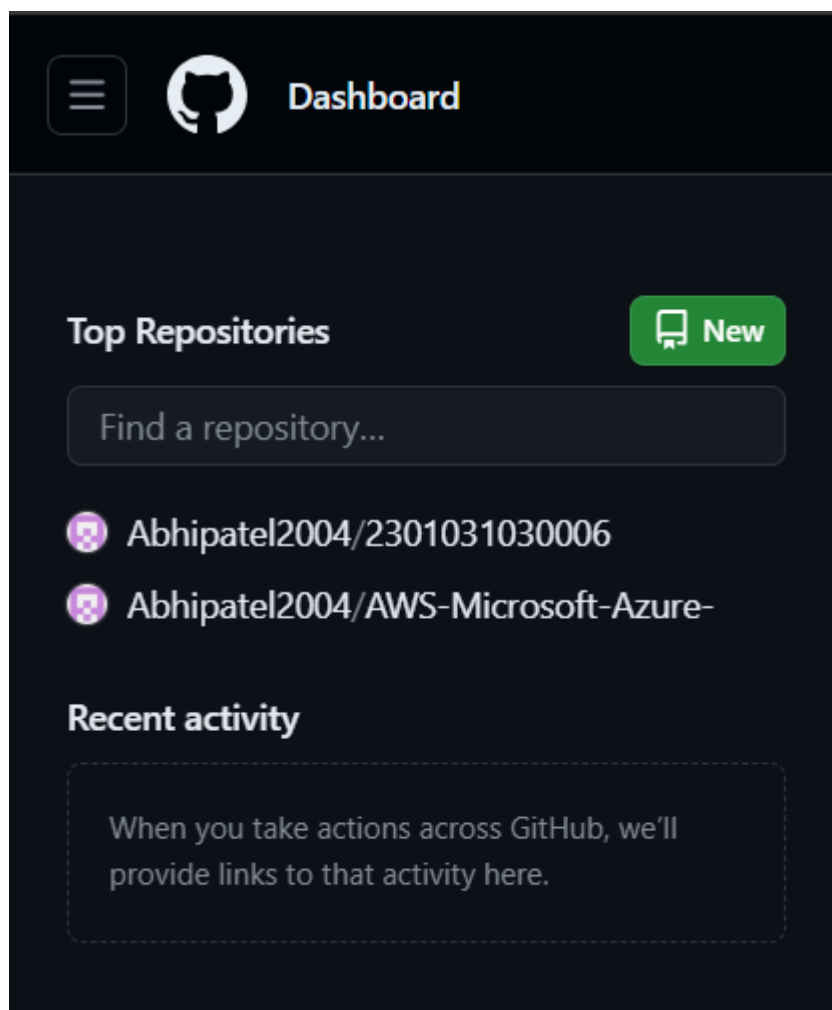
Dashboard

Top Repositories

New

Find a repository...

Abhipatel2004/2301031030006

Abhipatel2004/AWS-Microsoft-Azure-

Recent activity

When you take actions across GitHub, we'll provide links to that activity here.